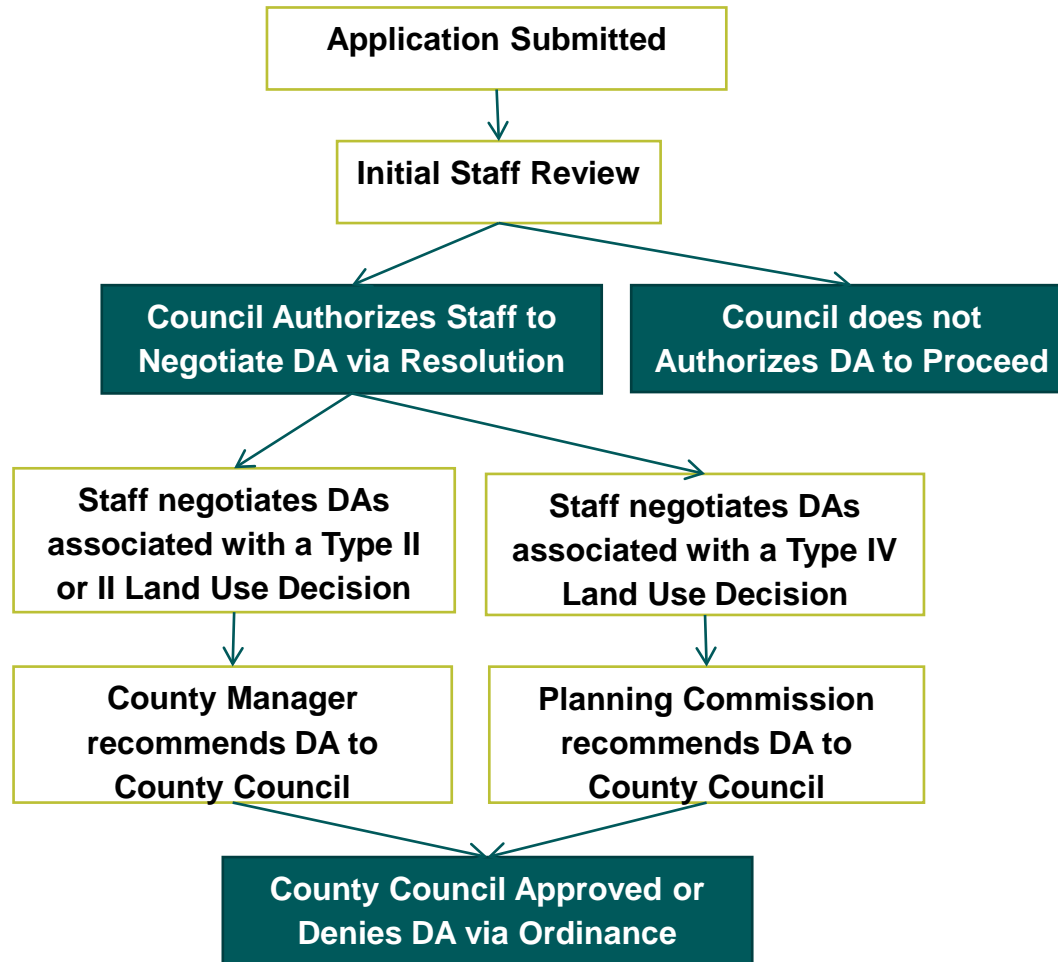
Application Submitted

Initial Staff Review

Council Authorizes Staff to Negotiate DA via Resolution

Council does not Authorizes DA to Proceed

Staff negotiates DAs associated with a Type II or II Land Use Decision

Staff negotiates DAs associated with a Type IV Land Use Decision

County Manager recommends DA to County Council

Planning Commission recommends DA to County Council

County Council Approved or Denies DA via Ordinance